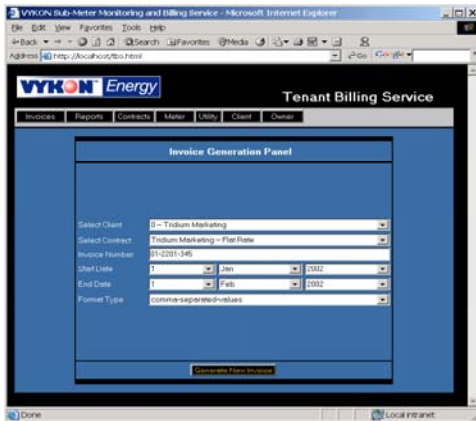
VYKON Sub-Meter Monitoring and Billing Service - Microsoft Internet Explorer

File Edit View Favorites Tools Help

Back Search Favorites Media

Address http://localhost/tbs.html Go Google

VYKON Energy

Tenant Billing Service

Invoices Reports Contracts Meter Utility Client Owner

Invoice Generation Panel

Select Client 0 – Tridium Marketing

Select Contract Tridium Marketing – Flat Rate

Invoice Number 01-2201-345

Start Date 1 Jan 2002

End Date 1 Feb 2002

Format Type comma-separated-values

Generate New Invoice

Done Local intranet